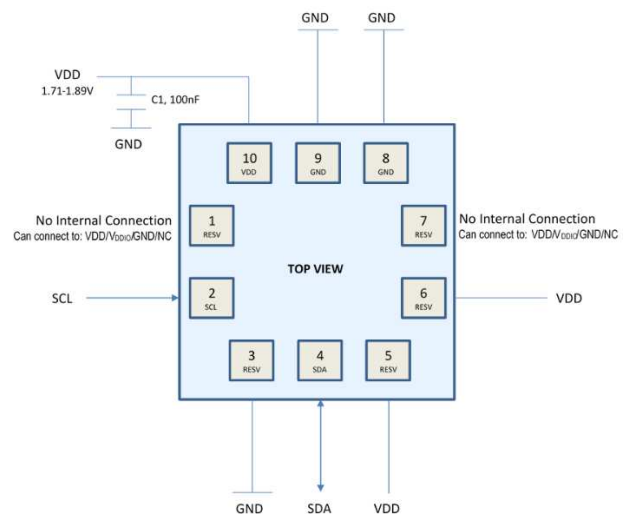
GND GND

VDD
1.71-1.89V

C1, 100nF

GND

10
VDD

9
GND

8
GND

No Internal Connection
Can connect to: VDD/$V_{DDIO}$/GND/NC

1
RESV

7
RESV

No Internal Connection
Can connect to: VDD/$V_{DDIO}$/GND/NC

TOP VIEW

SCL

2
SCL

6
RESV

VDD

3
RESV

4
SDA

5
RESV

GND SDA VDD